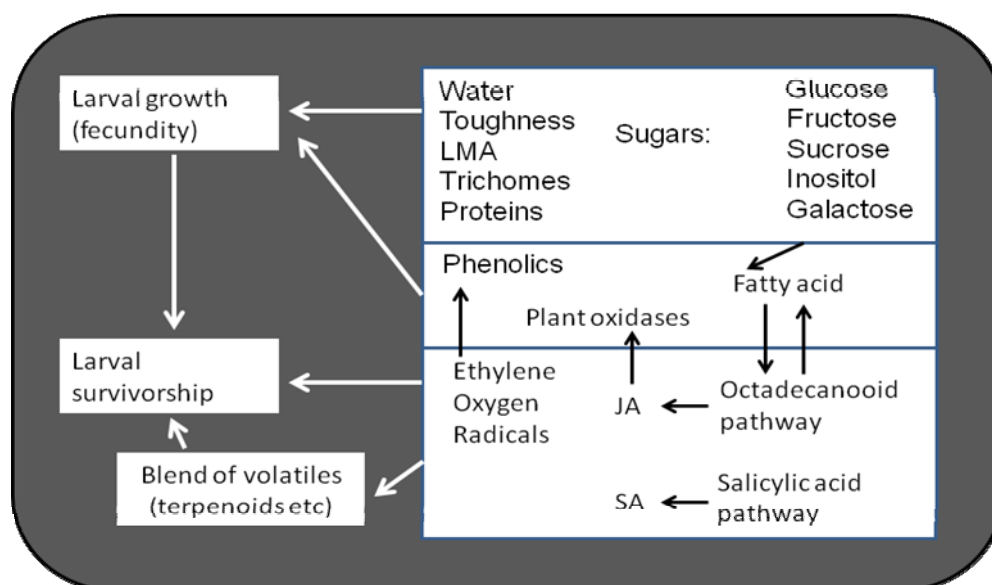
Larval growth (fecundity)

Larval survivorship

Blend of volatiles (terpenoids etc)

Water
Toughness
LMA
Trichomes
Proteins

Sugars:

Glucose
Fructose
Sucrose
Inositol
Galactose

Phenolics

Fatty acid

Plant oxidases

Ethylene
Oxygen
Radicals

JA

Octadecanooid pathway

SA

Salicylic acid pathway